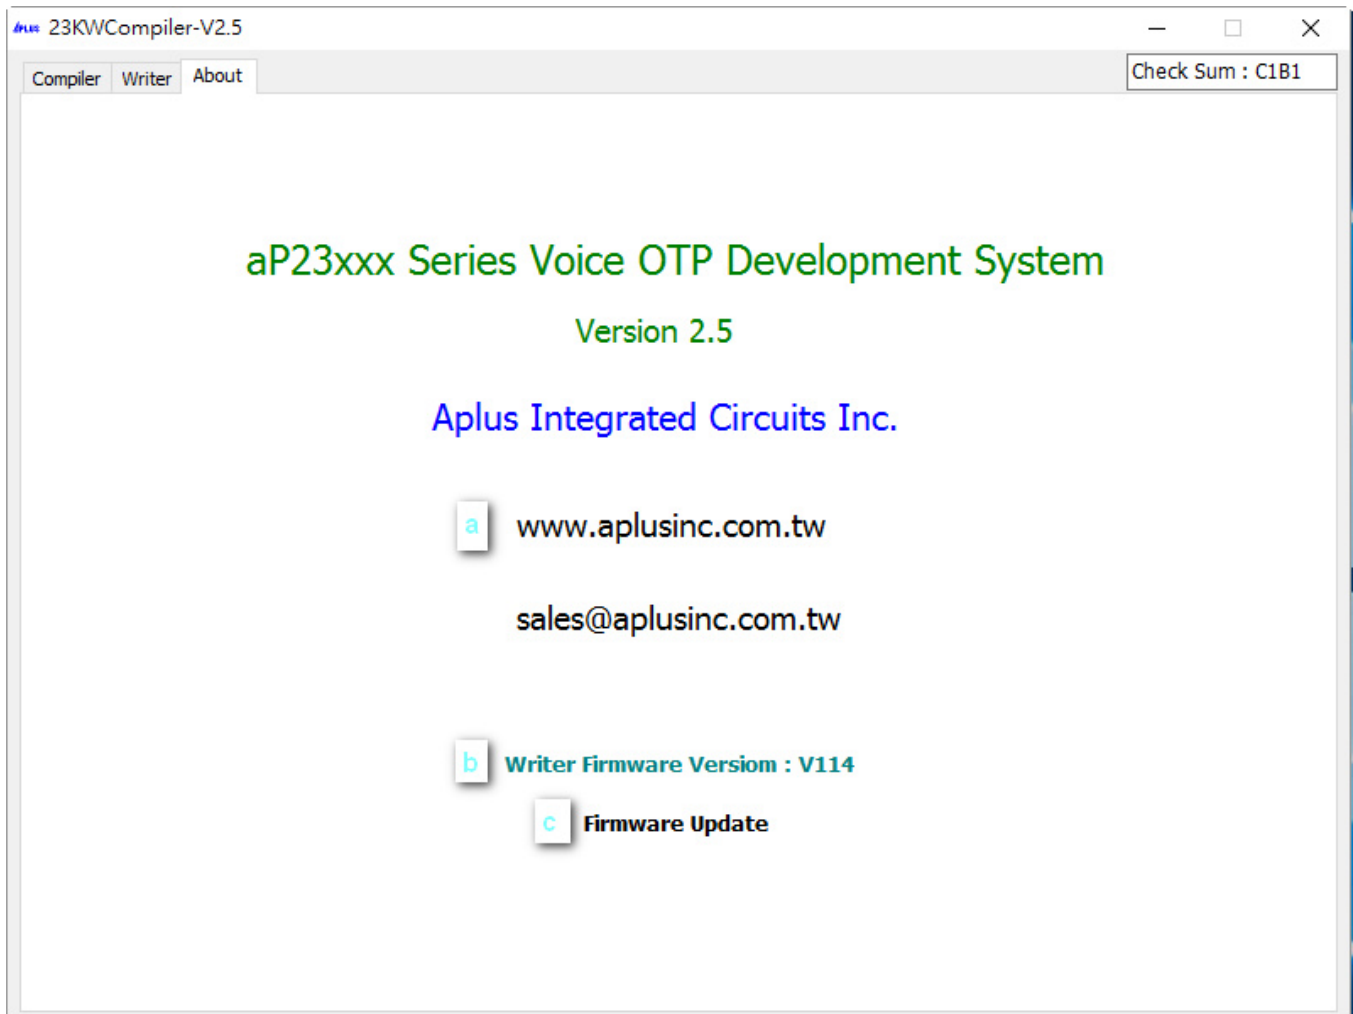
23KWCompiler-V2.5

Compiler Writer About

Check Sum : C1B1

aP23xxx Series Voice OTP Development System

Version 2.5

Aplus Integrated Circuits Inc.

a www.aplusinc.com.tw

sales@aplusinc.com.tw

b Writer Firmware Version : V114

c Firmware Update